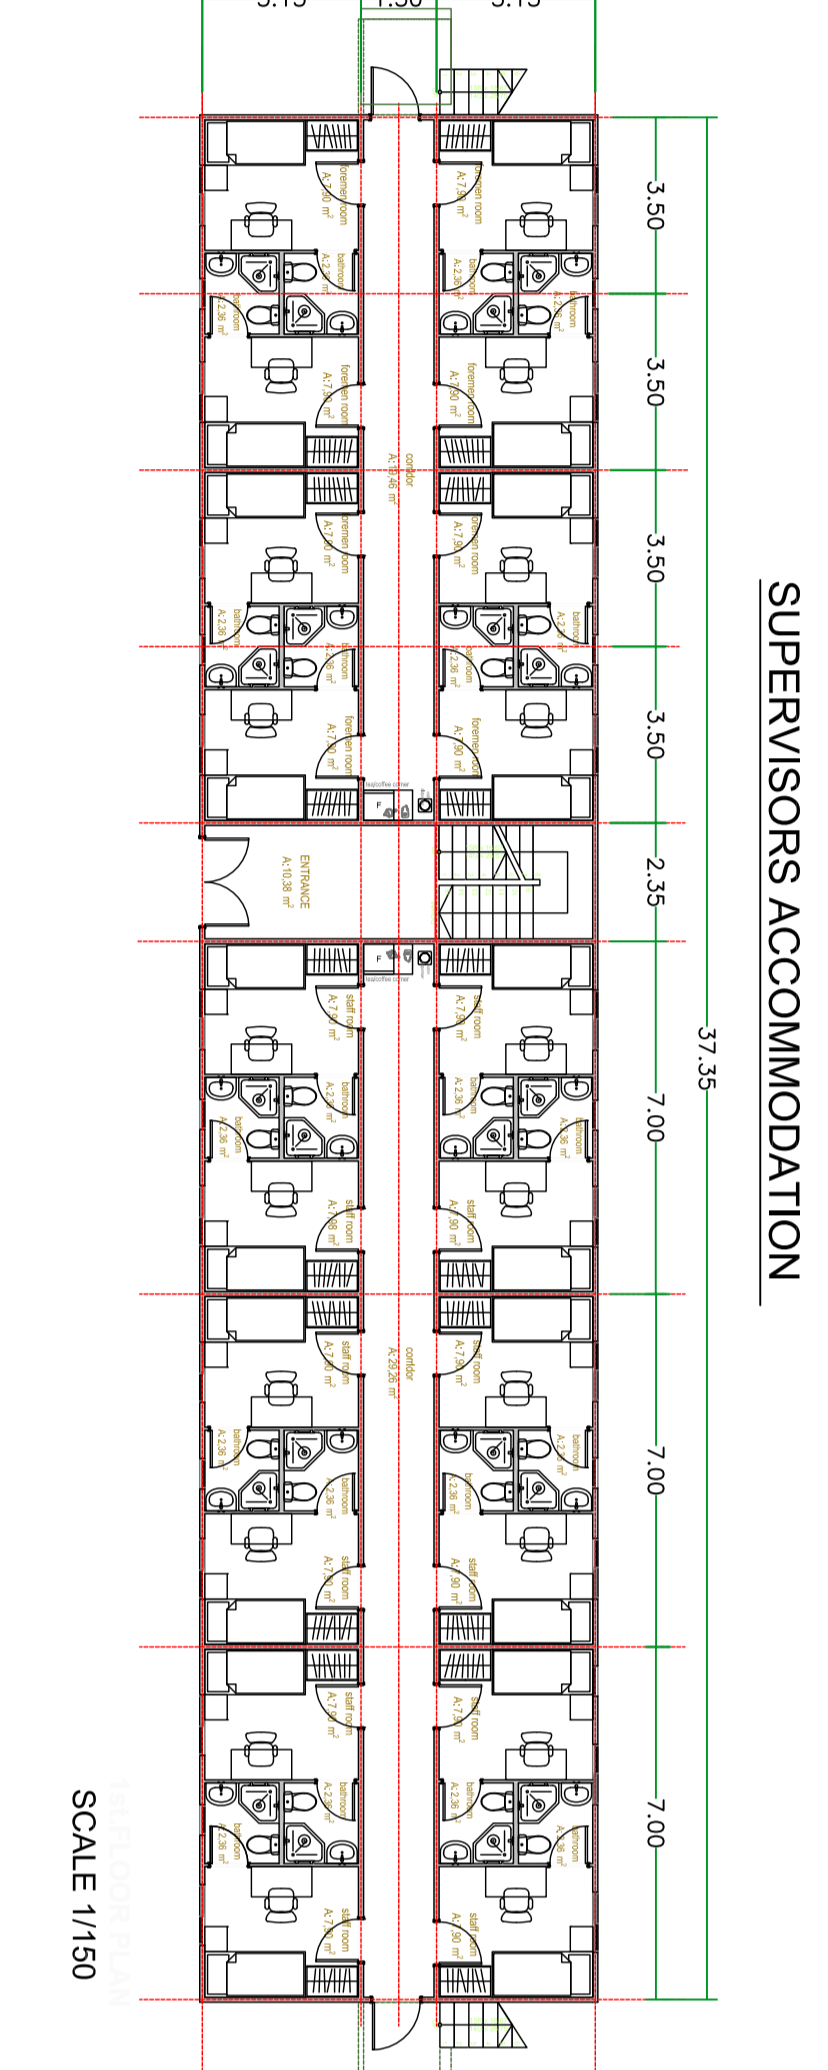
5.15
1.50
5.15

SUPERVISORS ACCOMMODATION

3.50
3.50
3.50
3.50
2.35
37.35
7.00
7.00
7.00

foremen room
A: 7.90 $m^2$
bathroom
A: 2.36 $m^2$
foremen room
A: 7.90 $m^2$
bathroom
A: 2.36 $m^2$
foremen room
A: 7.90 $m^2$
bathroom
A: 2.36 $m^2$
foremen room
A: 7.90 $m^2$
bathroom
A: 2.36 $m^2$
foremen room
A: 7.90 $m^2$
bathroom
A: 2.36 $m^2$
foremen room
A: 7.90 $m^2$
bathroom
A: 2.36 $m^2$
foremen room
A: 7.90 $m^2$
bathroom
A: 2.36 $m^2$
foremen room
A: 7.90 $m^2$
bathroom
A: 2.36 $m^2$

corridor
A: 13.46 $m^2$

tea/coffee corner
F

ENTRANCE
A: 10.38 $m^2$

tea/coffee corner
F

staff room
A: 7.90 $m^2$
bathroom
A: 2.36 $m^2$
staff room
A: 7.90 $m^2$
bathroom
A: 2.36 $m^2$
staff room
A: 7.90 $m^2$
bathroom
A: 2.36 $m^2$
staff room
A: 7.90 $m^2$
bathroom
A: 2.36 $m^2$

corridor
A: 29.26 $m^2$

staff room
A: 7.90 $m^2$
bathroom
A: 2.36 $m^2$
staff room
A: 7.90 $m^2$
bathroom
A: 2.36 $m^2$
staff room
A: 7.90 $m^2$
bathroom
A: 2.36 $m^2$
staff room
A: 7.90 $m^2$
bathroom
A: 2.36 $m^2$

1st FLOOR PLAN
SCALE 1/150